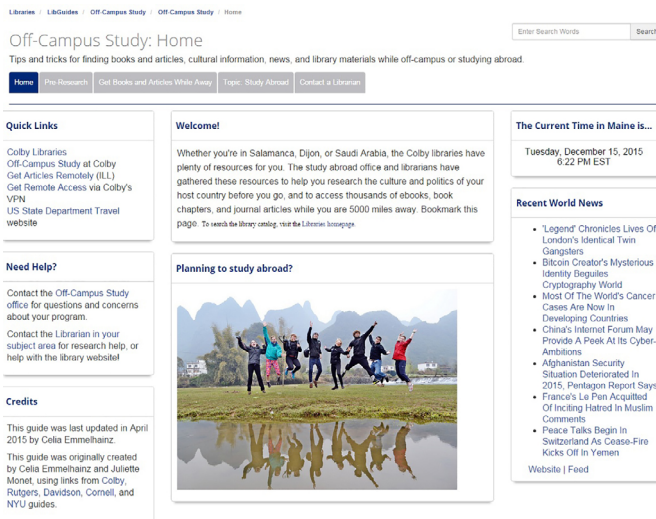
Libraries / LibGuides / Off-Campus Study / Off-Campus Study / Home

Enter Search Words

Searc

Off-Campus Study: Home

Tips and tricks for finding books and articles, cultural information, news, and library materials while off-campus or studying abroad.

Home | Pre Research | Get Books and Articles While Away | Topic: Study Abroad | Contact a Librarian

Quick Links

Colby Libraries
Off-Campus Study at Colby
Get Articles Remotely (ILL)
Get Remote Access via Colby's VPN
US State Department Travel website

Need Help?

Contact the Off-Campus Study office for questions and concerns about your program.

Contact the Librarian in your subject area for research help, or help with the library website!

Credits

This guide was last updated in April 2015 by Celia Emmelhainz.

This guide was originally created by Celia Emmelhainz and Juliette Monet, using links from Colby, Rutgers, Davidson, Cornell, and NYU guides.

Welcome!

Whether you're in Salamanca, Dijon, or Saudi Arabia, the Colby libraries have plenty of resources for you. The study abroad office and librarians have gathered these resources to help you research the culture and politics of your host country before you go, and to access thousands of ebooks, book chapters, and journal articles while you are 5000 miles away. Bookmark this page. To search the library catalog, visit the Libraries homepage.

Planning to study abroad?

The Current Time in Maine is...

Tuesday, December 15, 2015
6:22 PM EST

Recent World News

'Legend' Chronicles Lives Of London's Identical Twin Gangsters
Bitcoin Creator's Mysterious Identity Beguiles Cryptography World
Most Of The World's Cancer Cases Are Now In Developing Countries
China's Internet Forum May Provide A Peek At Its Cyber-Ambitions
Afghanistan Security Situation Deteriorated In 2015, Pentagon Report Says
France's Le Pen Acquitted Of Inciting Hatred In Muslim Comments
Peace Talks Begin In Switzerland As Cease-Fire Kicks Off In Yemen

Website | Feed